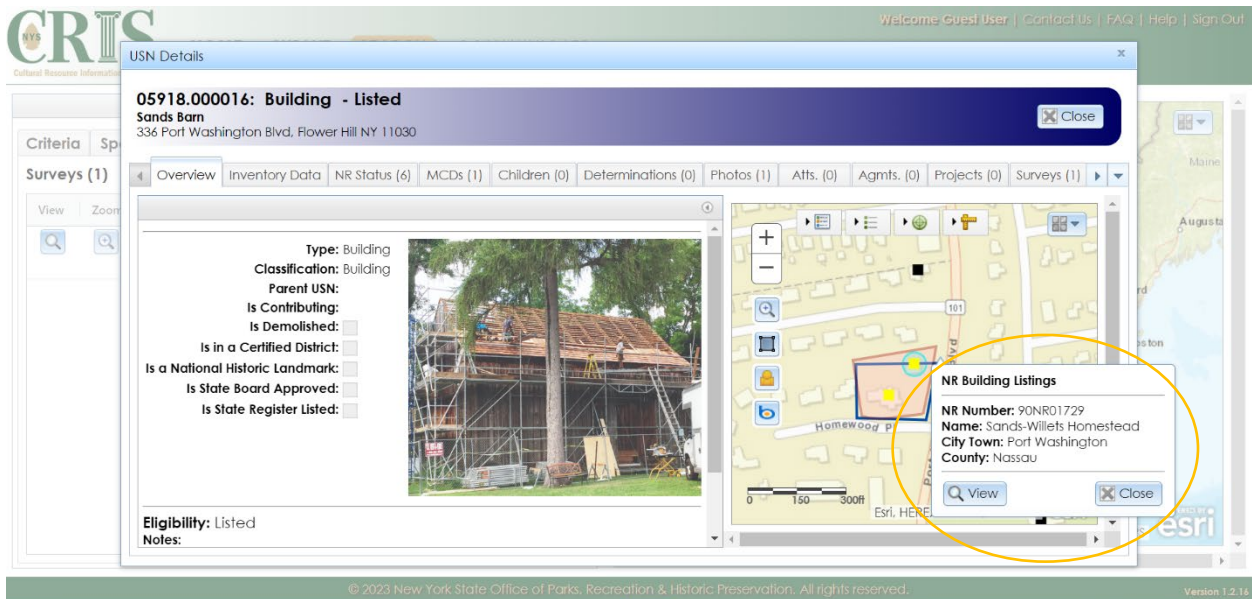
CRIS
NYS
Cultural Resource Informatio

Welcome Guest User | Contact Us | FAQ | Help | Sign Out

USN Details

×

05918.000016: Building - Listed
Sands Barn
336 Port Washington Blvd, Flower Hill NY 11030

Close

Criteria | Sp
Surveys (1)
View | Zoom

Overview | Inventory Data | NR Status (6) | MCDs (1) | Children (0) | Determinations (0) | Photos (1) | Atts. (0) | Agmts. (0) | Projects (0) | Surveys (1)

Type: Building
Classification: Building
Parent USN:
Is Contributing:
Is Demolished:
Is in a Certified District:
Is a National Historic Landmark:
Is State Board Approved:
Is State Register Listed:

Eligibility: Listed
Notes:

101
Homewood Pl
0 150 300ft
Esri, HERE

NR Building Listings
NR Number: 90NR01729
Name: Sands-Willets Homestead
City Town: Port Washington
County: Nassau
View
Close

Maine
Augusta
rd
oston
esri

© 2023 New York State Office of Parks, Recreation & Historic Preservation. All rights reserved.
Version 1.2.16